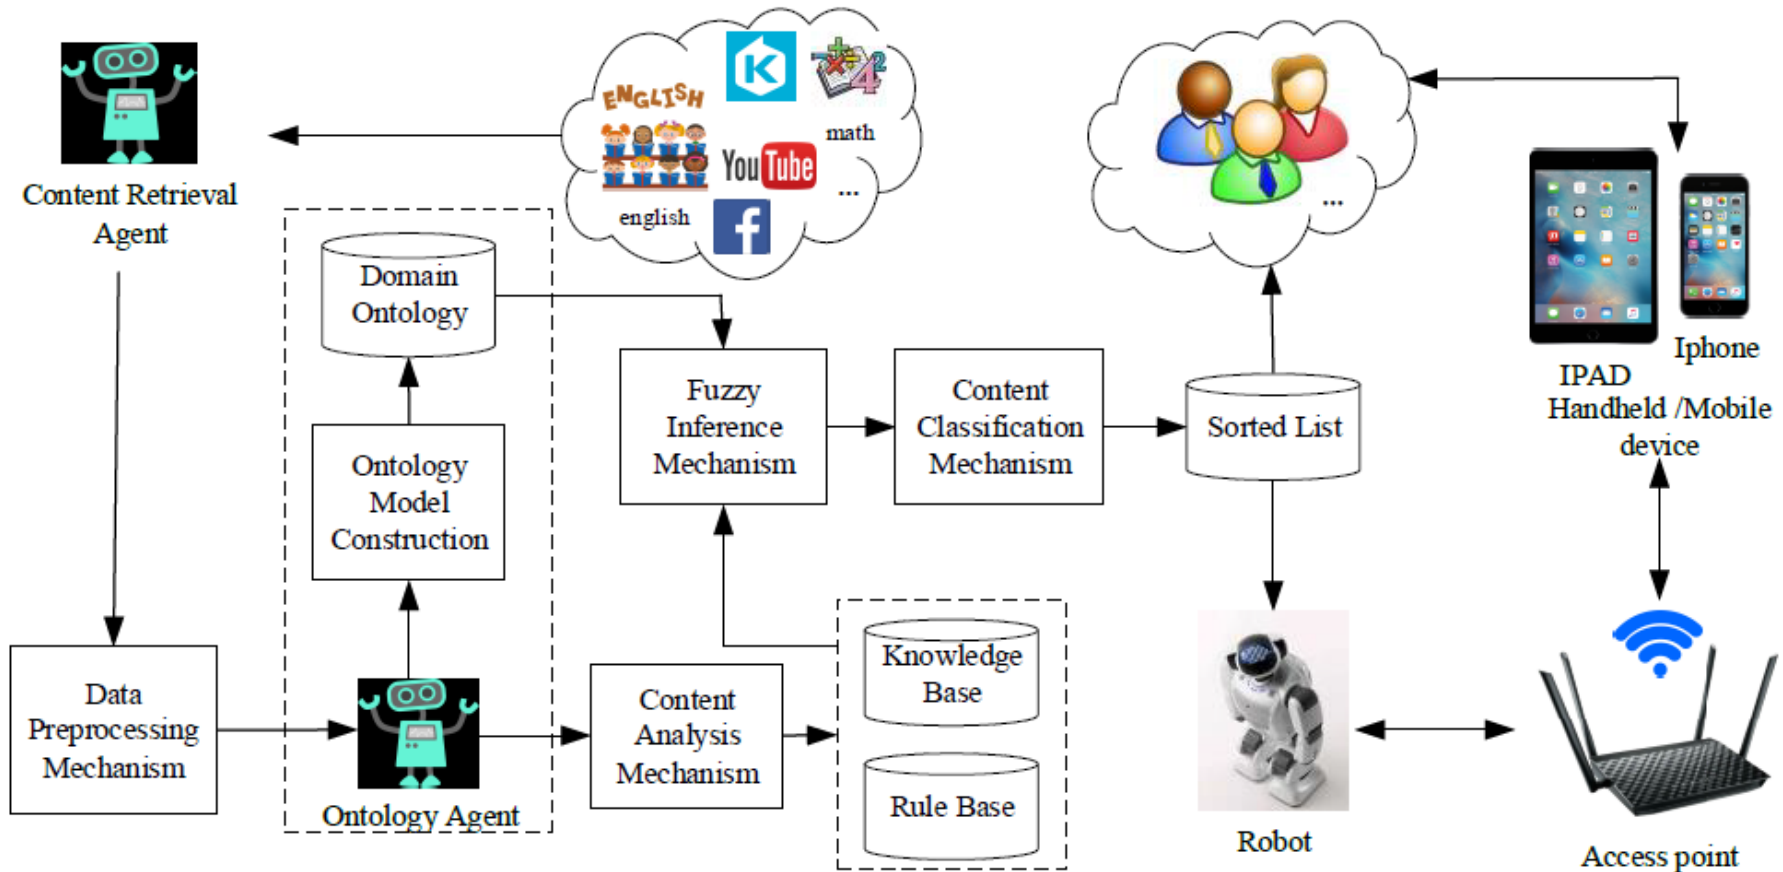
Content Retrieval Agent

ENGLISH

math

YouTube

...

english

...

Domain Ontology

Ontology Model Construction

Ontology Agent

Data Preprocessing Mechanism

Fuzzy Inference Mechanism

Content Classification Mechanism

Sorted List

Content Analysis Mechanism

Knowledge Base

Rule Base

Robot

IPAD

Iphone

Handheld /Mobile device

Access point